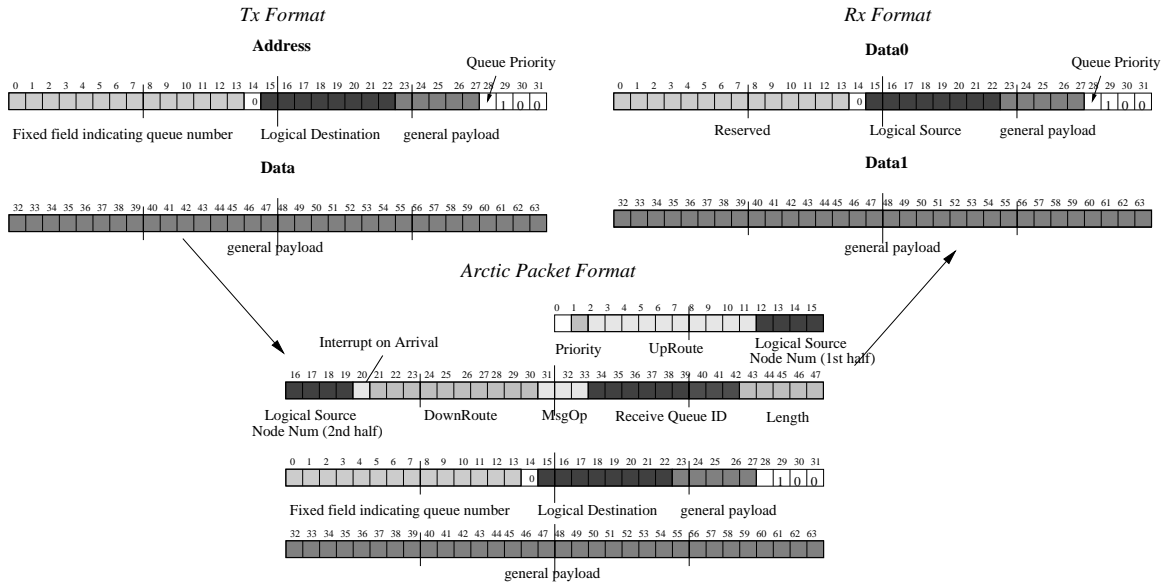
Tx Format

Address

Queue Priority

0 1 2 3 4 5 6 7 8 9 10 11 12 13 14 15 16 17 18 19 20 21 22 23 24 25 26 27 28 29 30 31

0 1 0 0

Fixed field indicating queue number

Logical Destination

general payload

Data

32 33 34 35 36 37 38 39 40 41 42 43 44 45 46 47 48 49 50 51 52 53 54 55 56 57 58 59 60 61 62 63

general payload

Rx Format

Data0

Queue Priority

0 1 2 3 4 5 6 7 8 9 10 11 12 13 14 15 16 17 18 19 20 21 22 23 24 25 26 27 28 29 30 31

0 1 0 0

Reserved

Logical Source

general payload

Data1

32 33 34 35 36 37 38 39 40 41 42 43 44 45 46 47 48 49 50 51 52 53 54 55 56 57 58 59 60 61 62 63

general payload

Arctic Packet Format

0 1 2 3 4 5 6 7 8 9 10 11 12 13 14 15

Priority

UpRoute

Logical Source Node Num (1st half)

Interrupt on Arrival

16 17 18 19 20 21 22 23 24 25 26 27 28 29 30 31 32 33 34 35 36 37 38 39 40 41 42 43 44 45 46 47

Logical Source Node Num (2nd half)

DownRoute

MsgOp

Receive Queue ID

Length

0 1 2 3 4 5 6 7 8 9 10 11 12 13 14 15 16 17 18 19 20 21 22 23 24 25 26 27 28 29 30 31

0 1 0 0

Fixed field indicating queue number

Logical Destination

general payload

32 33 34 35 36 37 38 39 40 41 42 43 44 45 46 47 48 49 50 51 52 53 54 55 56 57 58 59 60 61 62 63

general payload